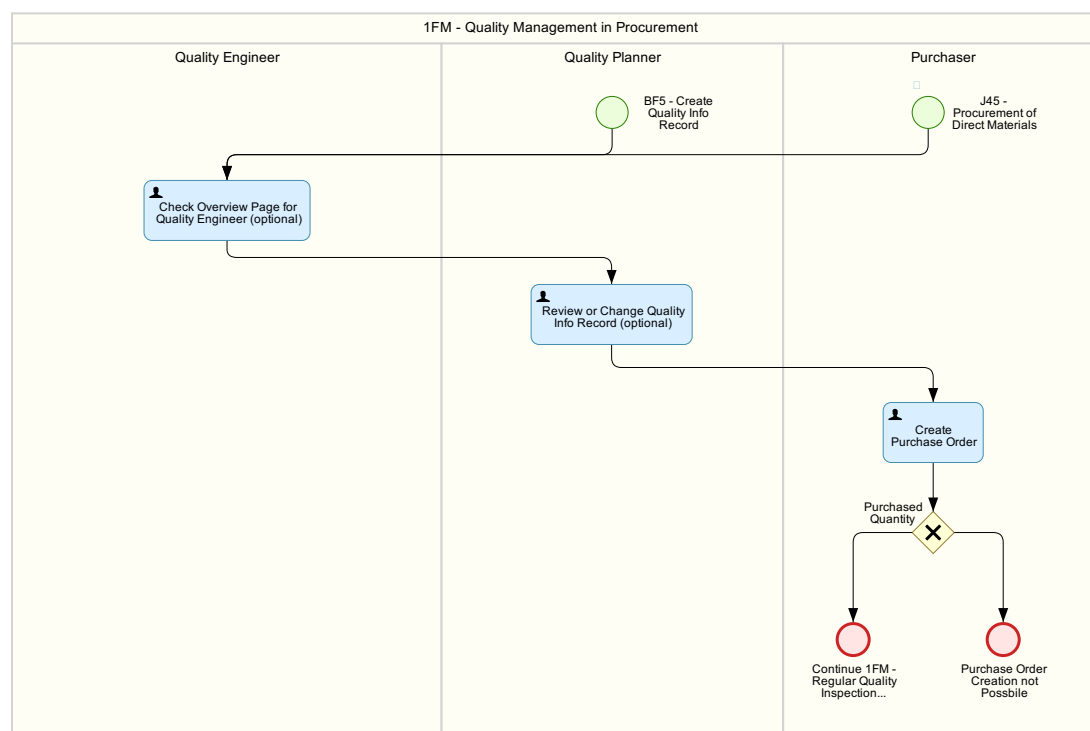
1FM - Quality Management in Procurement

Quality Engineer

Quality Planner

Purchaser

BF5 - Create Quality Info Record

J45 - Procurement of Direct Materials

Check Overview Page for Quality Engineer (optional)

Review or Change Quality Info Record (optional)

Create Purchase Order

Purchased Quantity

Continue 1FM - Regular Quality Inspection...

Purchase Order Creation not Possbile